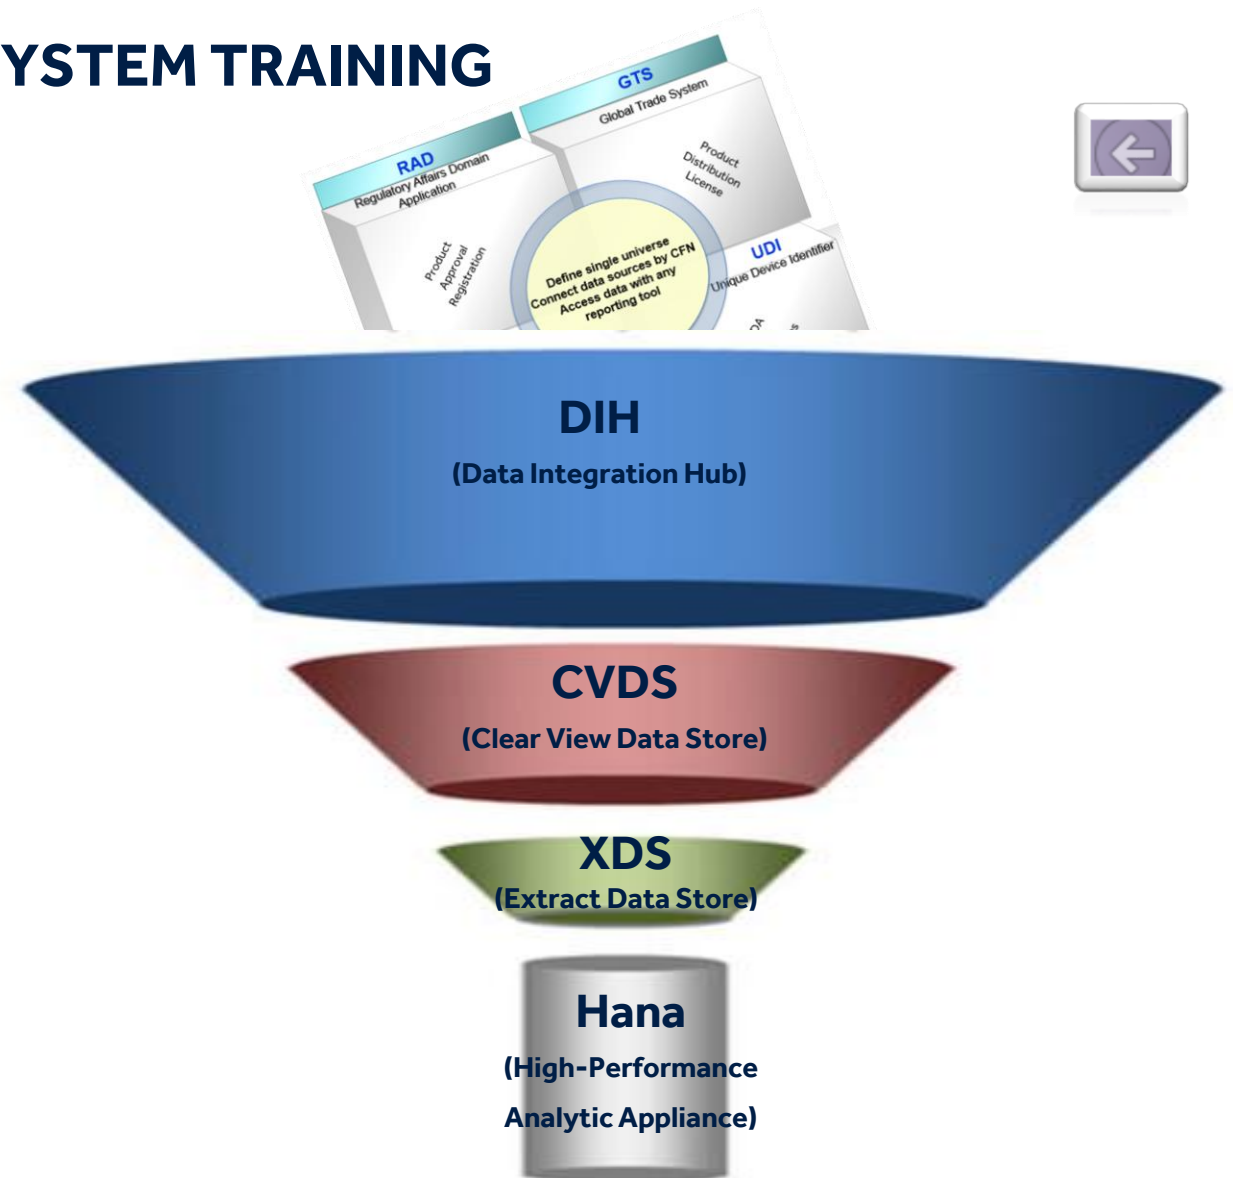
YSTEM TRAINING

RAD
Regulatory Affairs Domain Application

Product Approval Registration

GTS
Global Trade System

Product Distribution License

Define single universe
Connect data sources by CFN
Access data with any reporting tool

UDI
Unique Device Identifier

DIH
(Data Integration Hub)

CVDS
(Clear View Data Store)

XDS
(Extract Data Store)

Hana
(High-Performance
Analytic Appliance)